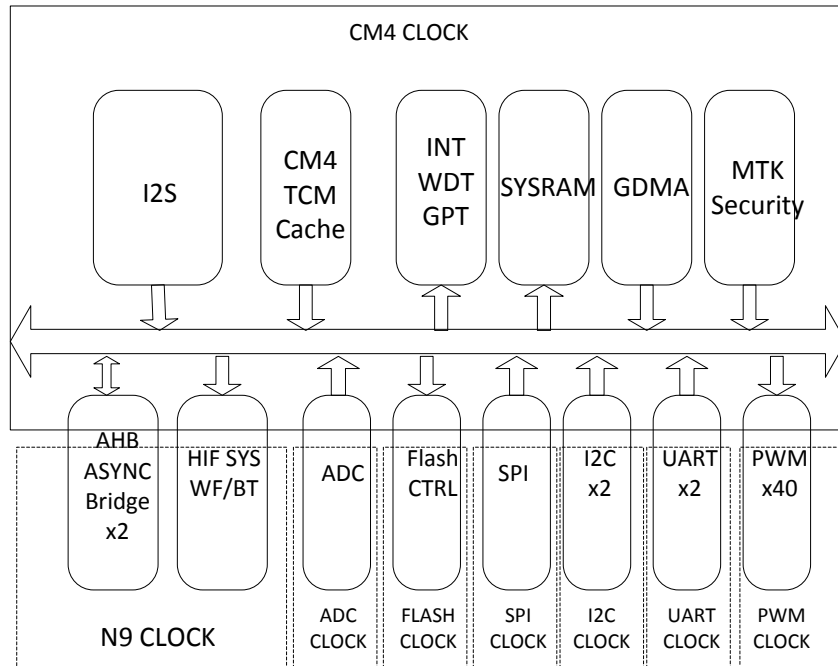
CM4 CLOCK

I2S

CM4
TCM
Cache

INT
WDT
GPT

SYSRAM

GDMA

MTK
Security

AHB
ASYNC
Bridge
x2

HIF SYS
WF/BT

ADC

Flash
CTRL

SPI

I2C
x2

UART
x2

PWM
x40

N9 CLOCK

ADC
CLOCK

FLASH
CLOCK

SPI
CLOCK

I2C
CLOCK

UART
CLOCK

PWM
CLOCK